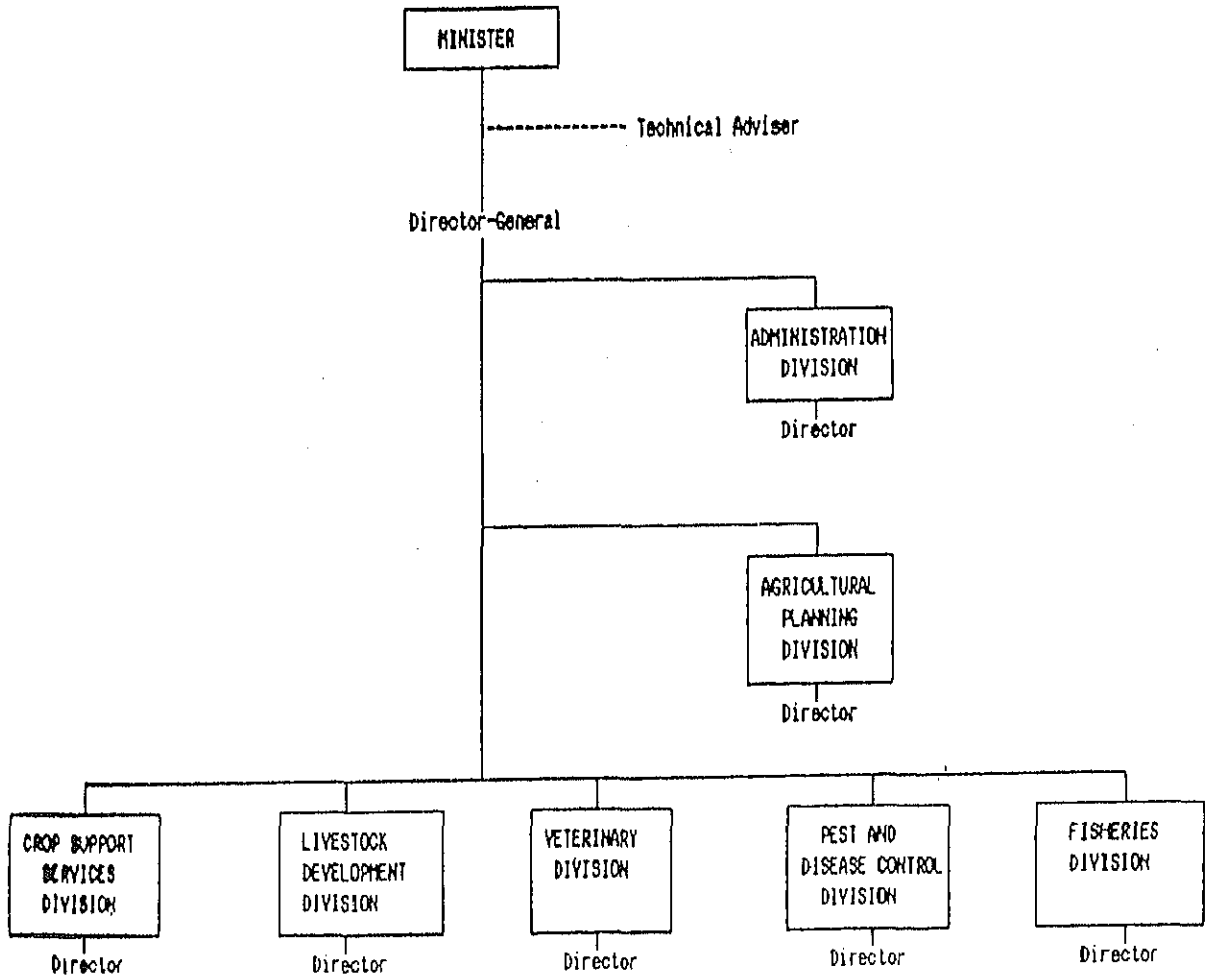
MINISTER

Technical Adviser

Director-General

ADMINISTRATION DIVISION

Director

AGRICULTURAL PLANNING DIVISION

Director

CROP SUPPORT SERVICES DIVISION

Director

LIVESTOCK DEVELOPMENT DIVISION

Director

VETERINARY DIVISION

Director

PEST AND DISEASE CONTROL DIVISION

Director

FISHERIES DIVISION

Director